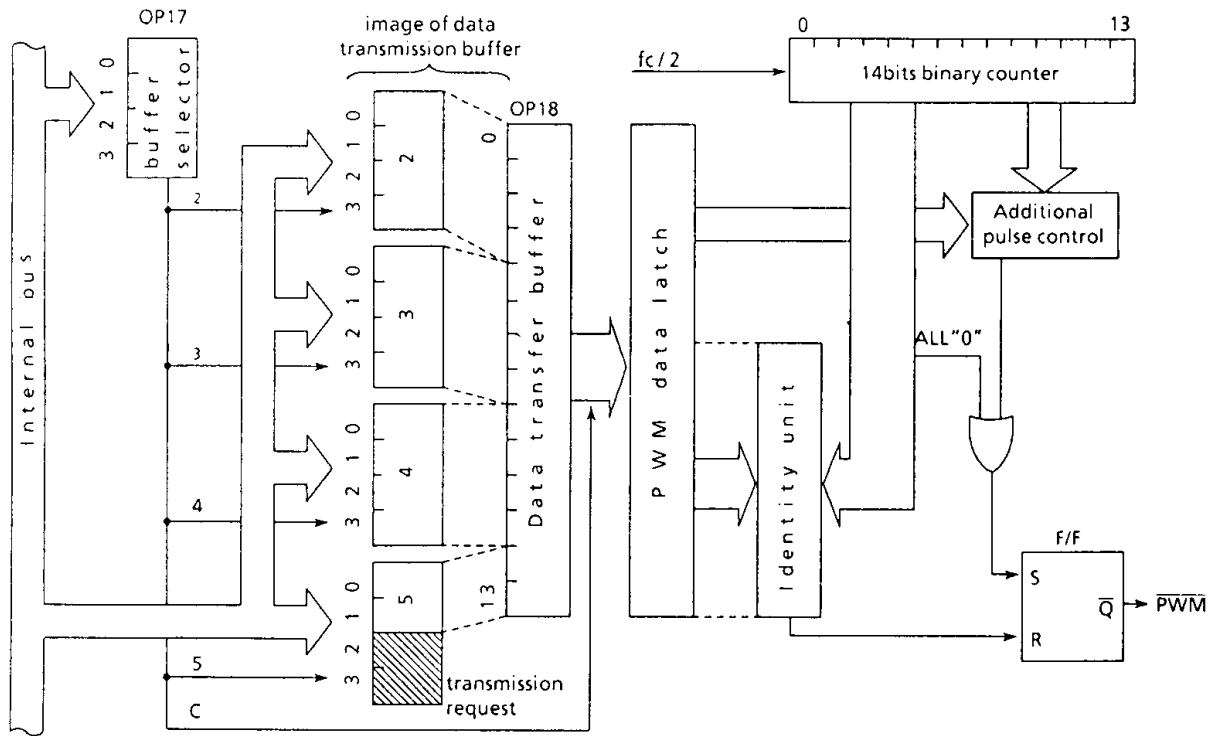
OP17

image of data transmission buffer

0

13

fc / 2

14bits binary counter

Internal bus

3 2 1 0

buffer selector

OP18

0

2

3 2 1 0

2

Data transfer buffer

PWM data latch

Additional pulse control

3 2 1 0

3

3

ALL"0"

3 2 1 0

4

4

Identity unit

F/F

S

$\overline{Q}$

$\overline{PWM}$

R

0 1

5

13

2 3

5

transmission request

C